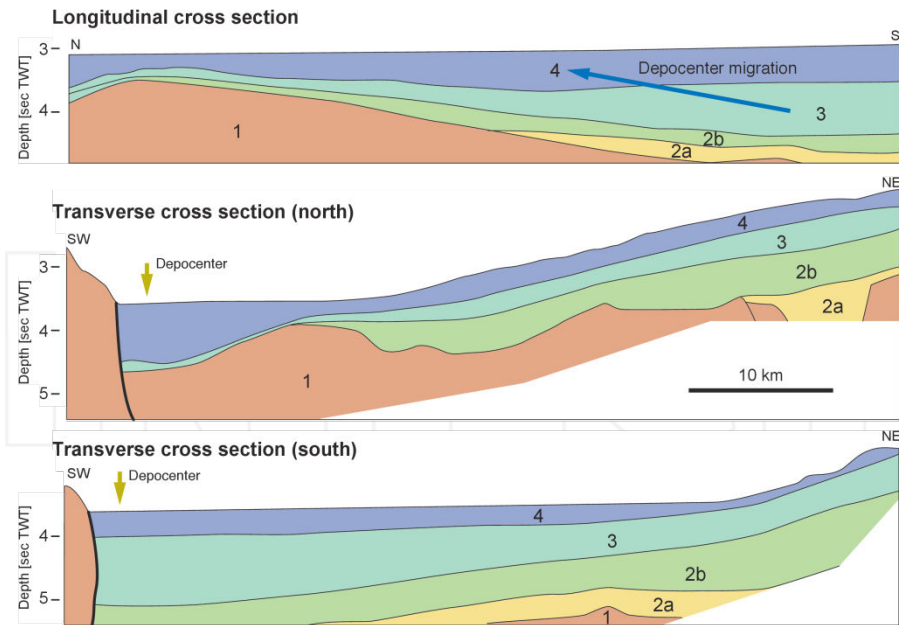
Longitudinal cross section

Depth [sec TWT]
3
4
N
S
4
Depocenter migration
3
1
2b
2a

Transverse cross section (north)

NE
SW
Depocenter
Depth [sec TWT]
3
4
5
4
3
2b
2a
1
10 km

Transverse cross section (south)

NE
SW
Depocenter
Depth [sec TWT]
4
5
4
3
2b
2a
1